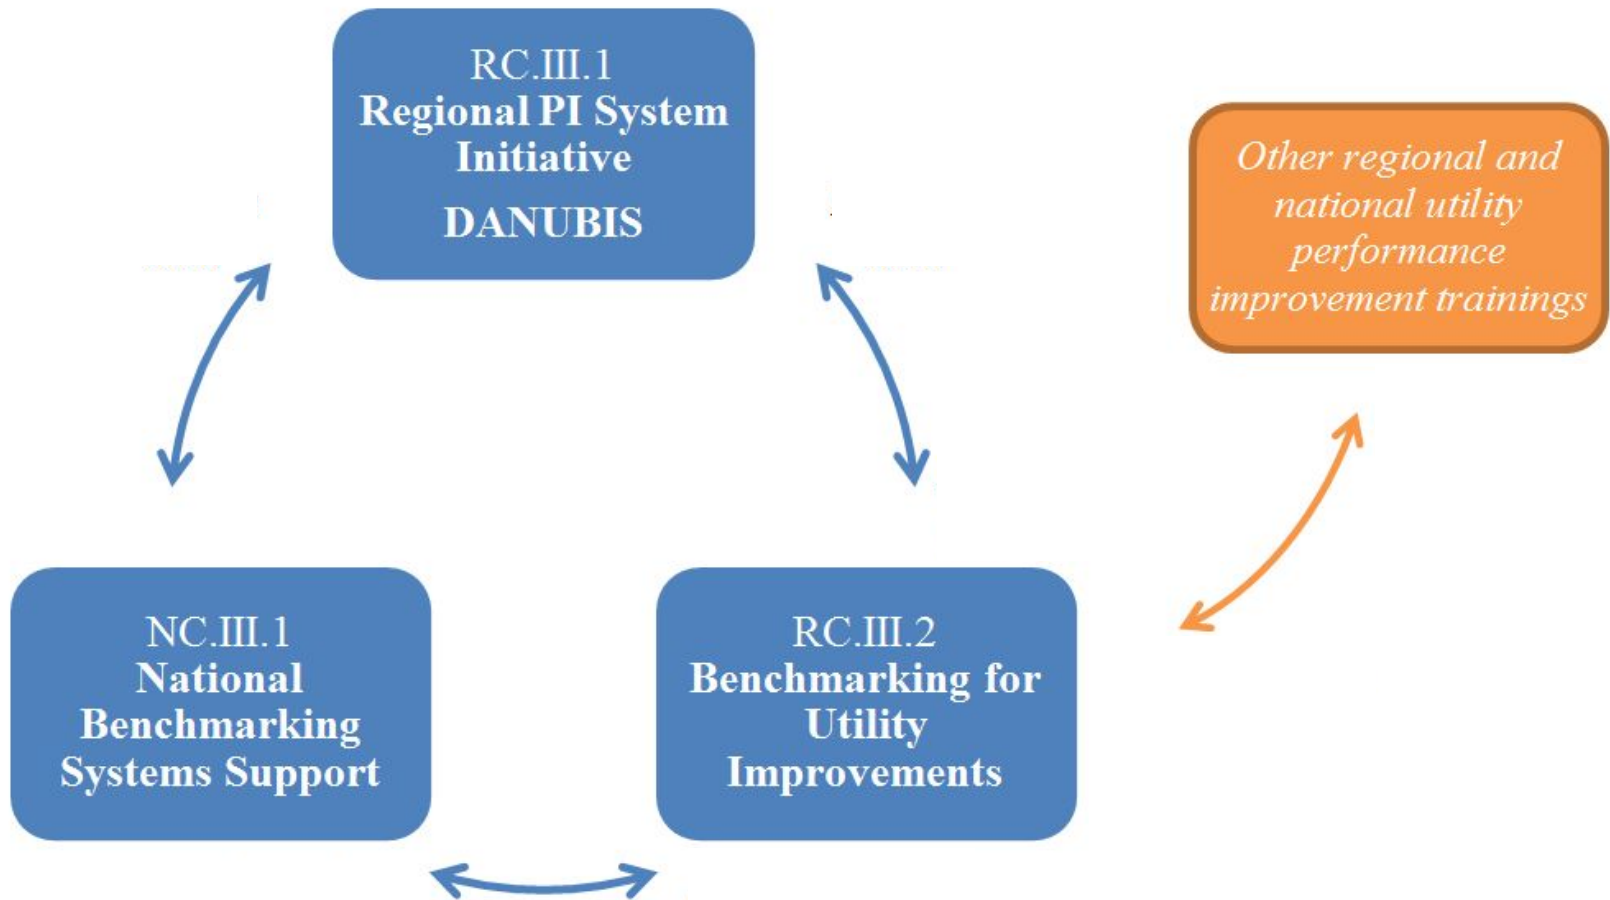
RC.III.1
Regional PI System Initiative
DANUBIS

Other regional and national utility performance improvement trainings

NC.III.1
National Benchmarking Systems Support

RC.III.2
Benchmarking for Utility Improvements